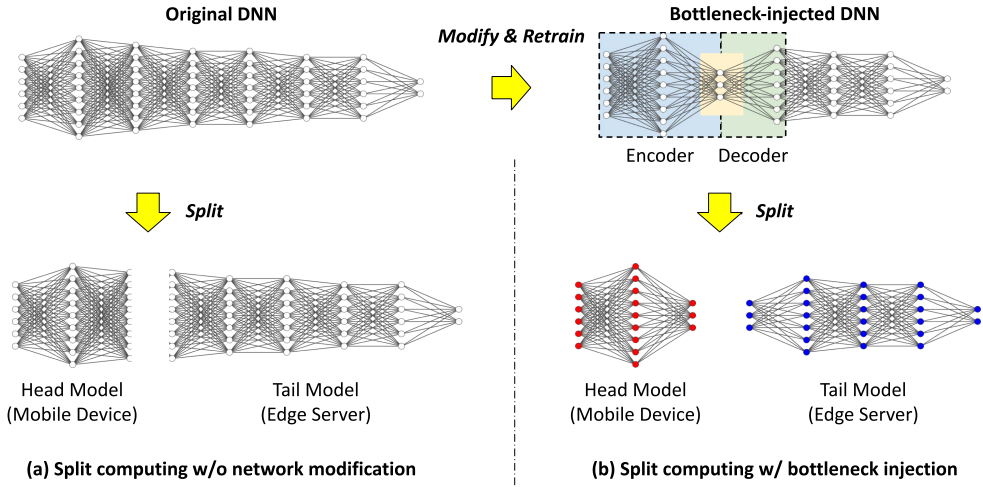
Original DNN

Modify & Retrain

Bottleneck-injected DNN

Encoder

Decoder

Split

Split

Head Model
(Mobile Device)

Tail Model
(Edge Server)

Head Model
(Mobile Device)

Tail Model
(Edge Server)

(a) Split computing w/o network modification

(b) Split computing w/ bottleneck injection